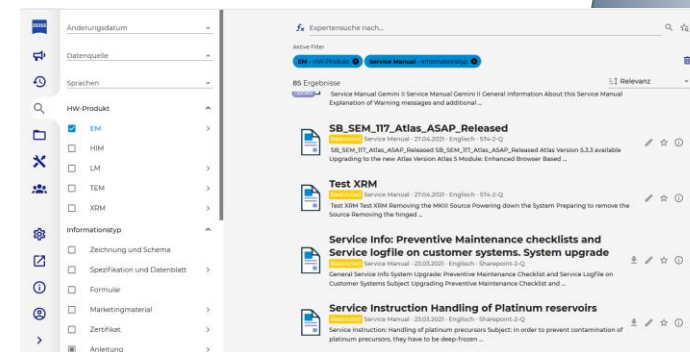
ZEISS

Änderungsdatum

Datenquelle

Sprachen

HW-Produkt

EM

HIM

LM

TEM

XRM

Informationstyp

Zeichnung und Schema

Spezifikation und Datenblatt

Formular

Marketingmaterial

Zertifikat

Anleitung

$f_x$ Expertensuche nach...

Aktive Filter

EM - HW-Produkt

Service Manual - Informationstyp

85 Ergebnisse

Relevanz

Service Manual Gemini II Service Manual Gemini II General Information About this Service Manual Explanation of Warning messages and additional ...

SB_SEM_117_Atlas_ASAP_Released

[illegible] Service Manual · 27.04.2021 · Englisch · STA-2-Q

SB_SEM_117_Atlas_ASAP_Released SB_SEM_117_Atlas_ASAP_Released Atlas Version 5.3.3 available Upgrading to the new Atlas Version Atlas 5 Module: Enhanced Browser Based ...

Test XRM

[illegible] Service Manual · 27.04.2021 · Englisch · STA-2-Q

Test XRM Test XRM Removing the MKIII Source Powering down the System Preparing to remove the Source Removing the hinged ...

Service Info: Preventive Maintenance checklists and Service logfile on customer systems. System upgrade

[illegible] Service Manual · 23.03.2021 · Englisch · Sharepoint-2-Q

General Service Info System Upgrade: Preventive Maintenance Checklist and Service Logfile on Customer Systems Subject Upgrading Preventive Maintenance Checklist and ...

Service Instruction Handling of Platinum reservoirs

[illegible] Service Manual · 23.03.2021 · Englisch · Sharepoint-2-Q

Service Instruction: Handling of platinum precursors Subject: In order to prevent contamination of platinum precursors, they have to be deep-frozen ...